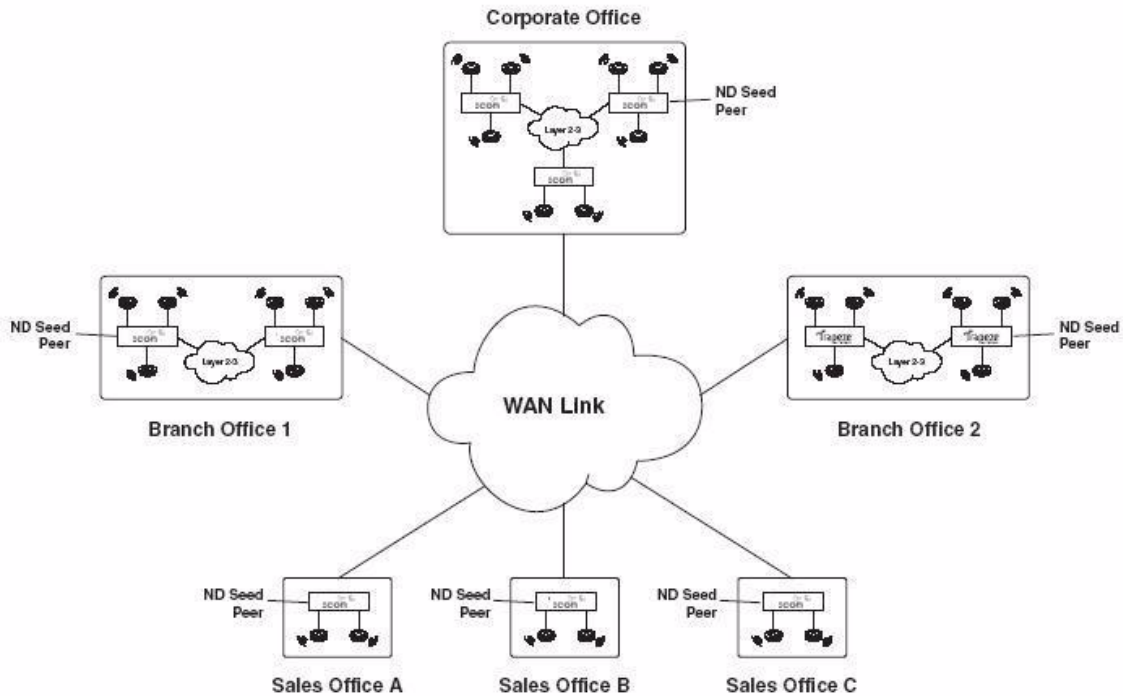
Corporate Office

ND Seed Peer

Layer 2-3

ND Seed Peer

Layer 2-3

ND Seed Peer

Layer 2-3

WAN Link

Branch Office 1

Branch Office 2

ND Seed Peer

ND Seed Peer

ND Seed Peer

Sales Office A

Sales Office B

Sales Office C